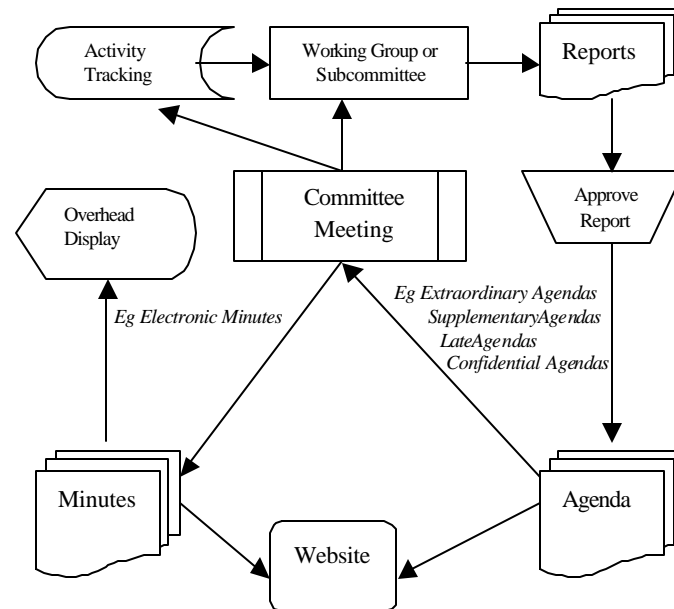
Activity Tracking

Working Group or Subcommittee

Reports

Approve Report

Committee Meeting

Overhead Display

Eg Electronic Minutes

Eg Extraordinary Agendas
SupplementaryAgendas
LateAgendas
Confidential Agendas

Minutes

Website

Agenda